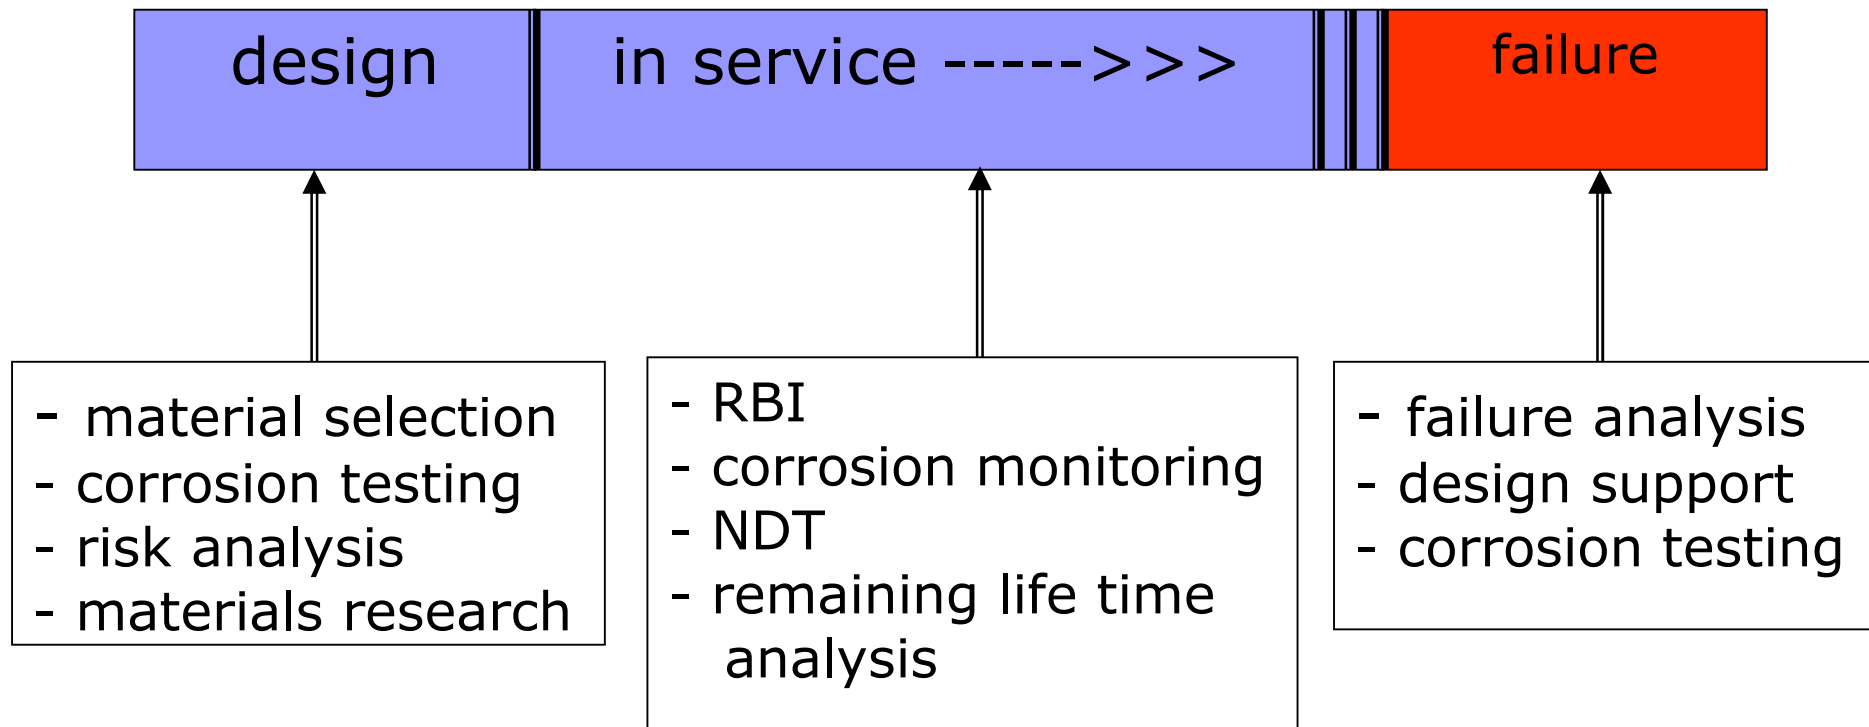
design

in service ----->>>

failure

- material selection
- corrosion testing
- risk analysis
- materials research

- RBI
- corrosion monitoring
- NDT
- remaining life time analysis

- failure analysis
- design support
- corrosion testing